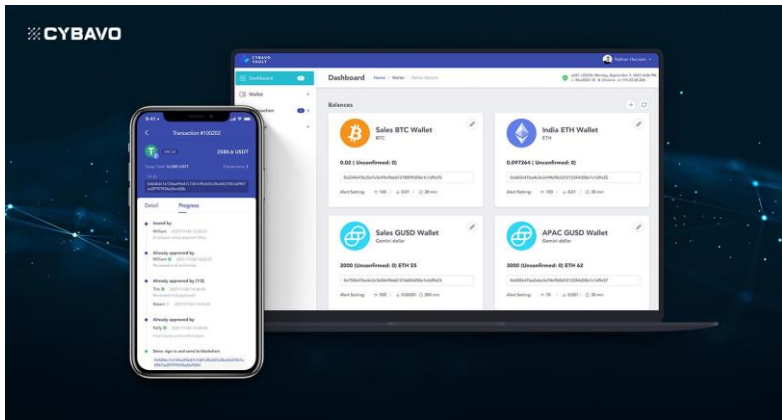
CYBAVO

CYBAVO VAULT

Dashboard

Wallet

Transaction

Dashboard Home / Wallet / Wallet Details

Balances

Sales BTC Wallet
BTC

0.02 ( Unconfirmed: 0)

Alert Setting:

India ETH Wallet
ETH

0.097364 ( Unconfirmed: 0)

Alert Setting:

Sales GUSD Wallet
Gemini dollar

2000 (Unconfirmed: 0) ETH 55

Alert Setting:

APAC GUSD Wallet
Gemini dollar

3000 (Unconfirmed: 0) ETH 62

Alert Setting:

Transaction #100202

2580.6 USDT

Detail Progress

Issued by
William

Already approved by
William

Already approved by (1/2)
Tim

Already approved by
Kelly

Done: sign-in and send to blockchain